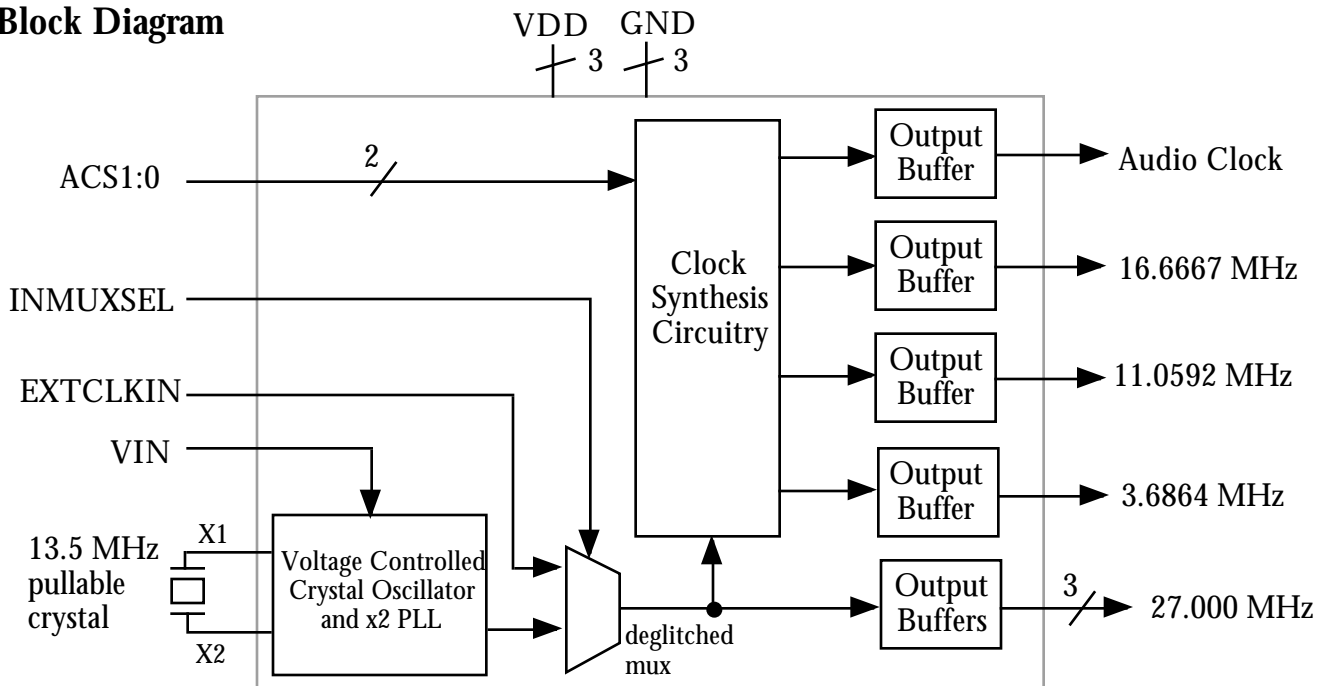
Block Diagram

VDD 3
GND 3

ACS1:0
2

Clock Synthesis Circuitry

Output Buffer
Audio Clock

Output Buffer
16.6667 MHz

Output Buffer
11.0592 MHz

Output Buffer
3.6864 MHz

INMUXSEL
EXTCLKIN
VIN

13.5 MHz pullable crystal
X1
X2

Voltage Controlled Crystal Oscillator and x2 PLL

deglitched mux

Output Buffers
3
27.000 MHz